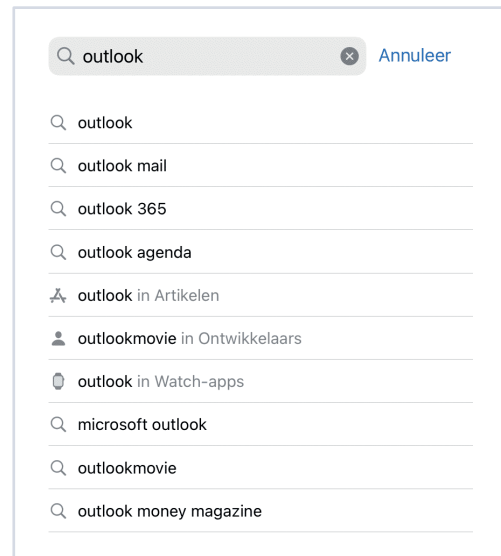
outlook

Annuleer

outlook

outlook mail

outlook 365

outlook agenda

outlook in Artikelen

outlookmovie in Ontwikkelaars

outlook in Watch-apps

microsoft outlook

outlookmovie

outlook money magazine